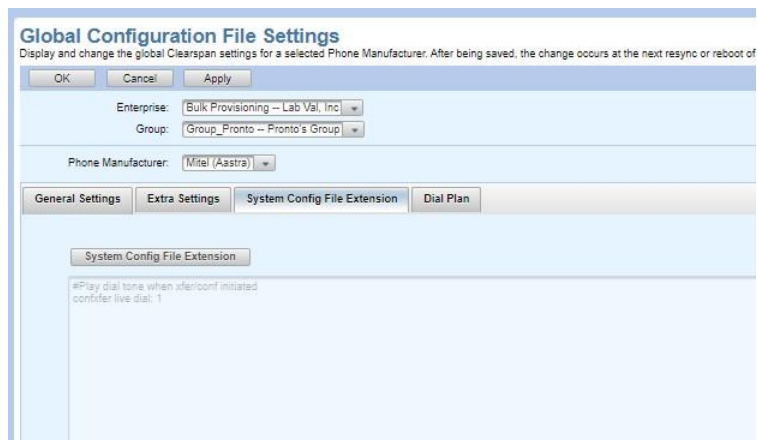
Global Configuration File Settings

Display and change the global Clearspan settings for a selected Phone Manufacturer. After being saved, the change occurs at the next resync or reboot of

OK Cancel Apply

Enterprise: Bulk Provisioning -- Lab Val, Inc

Group: Group_Pronto -- Pronto's Group

Phone Manufacturer: Mitel (Aastra)

General Settings | Extra Settings | System Config File Extension | Dial Plan

System Config File Extension

#Play dial tone when xfer/conf initiated
confxfer live dial: 1